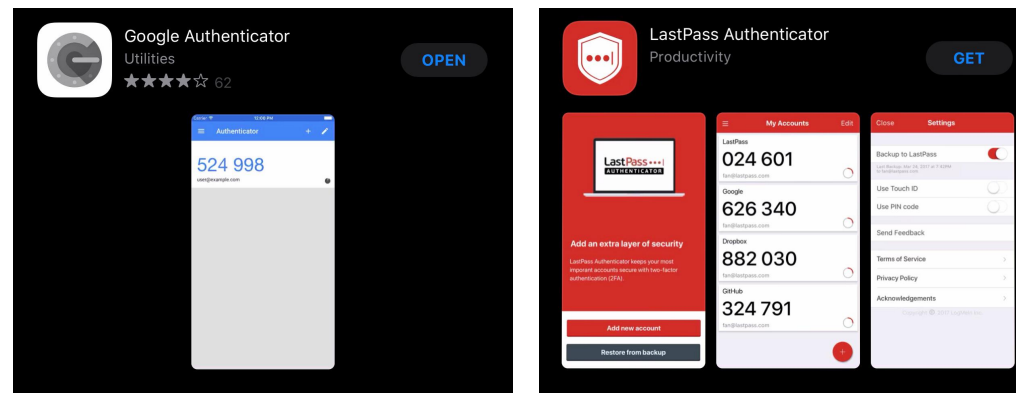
Google Authenticator
Utilities
62
OPEN

Authenticator
524 998
user@example.com

LastPass Authenticator
Productivity
GET

LastPass•••|
AUTHENTICATOR

Add an extra layer of security
LastPass Authenticator keeps your most imporant accounts secure with two-factor authentication (2FA).

Add new account
Restore from backup

My Accounts
Edit
LastPass
024 601
fan@lastpass.com
Google
626 340
fan@lastpass.com
Dropbox
882 030
fan@lastpass.com
GitHub
324 791
fan@lastpass.com

Close
Settings
Backup to LastPass
Use Touch ID
Use PIN code
Send Feedback
Terms of Service
Privacy Policy
Acknowledgements